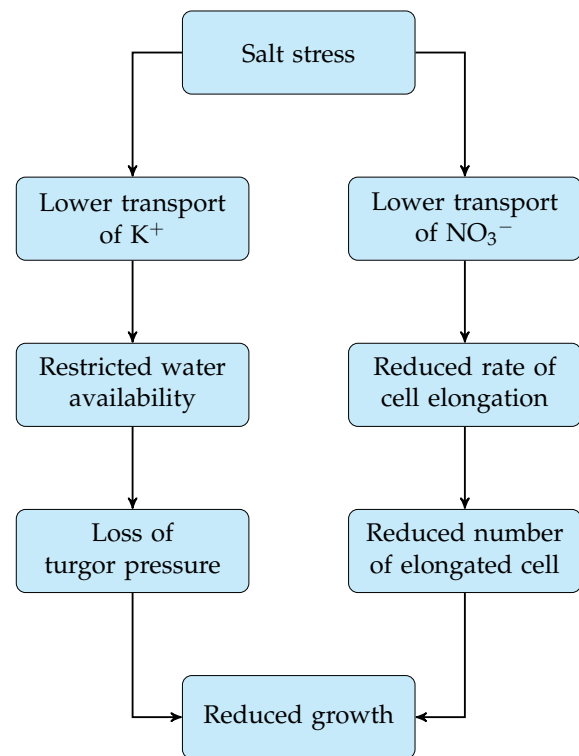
Salt stress

Lower transport of $K^+$

Lower transport of $NO_3^-$

Restricted water availability

Reduced rate of cell elongation

Loss of turgor pressure

Reduced number of elongated cell

Reduced growth